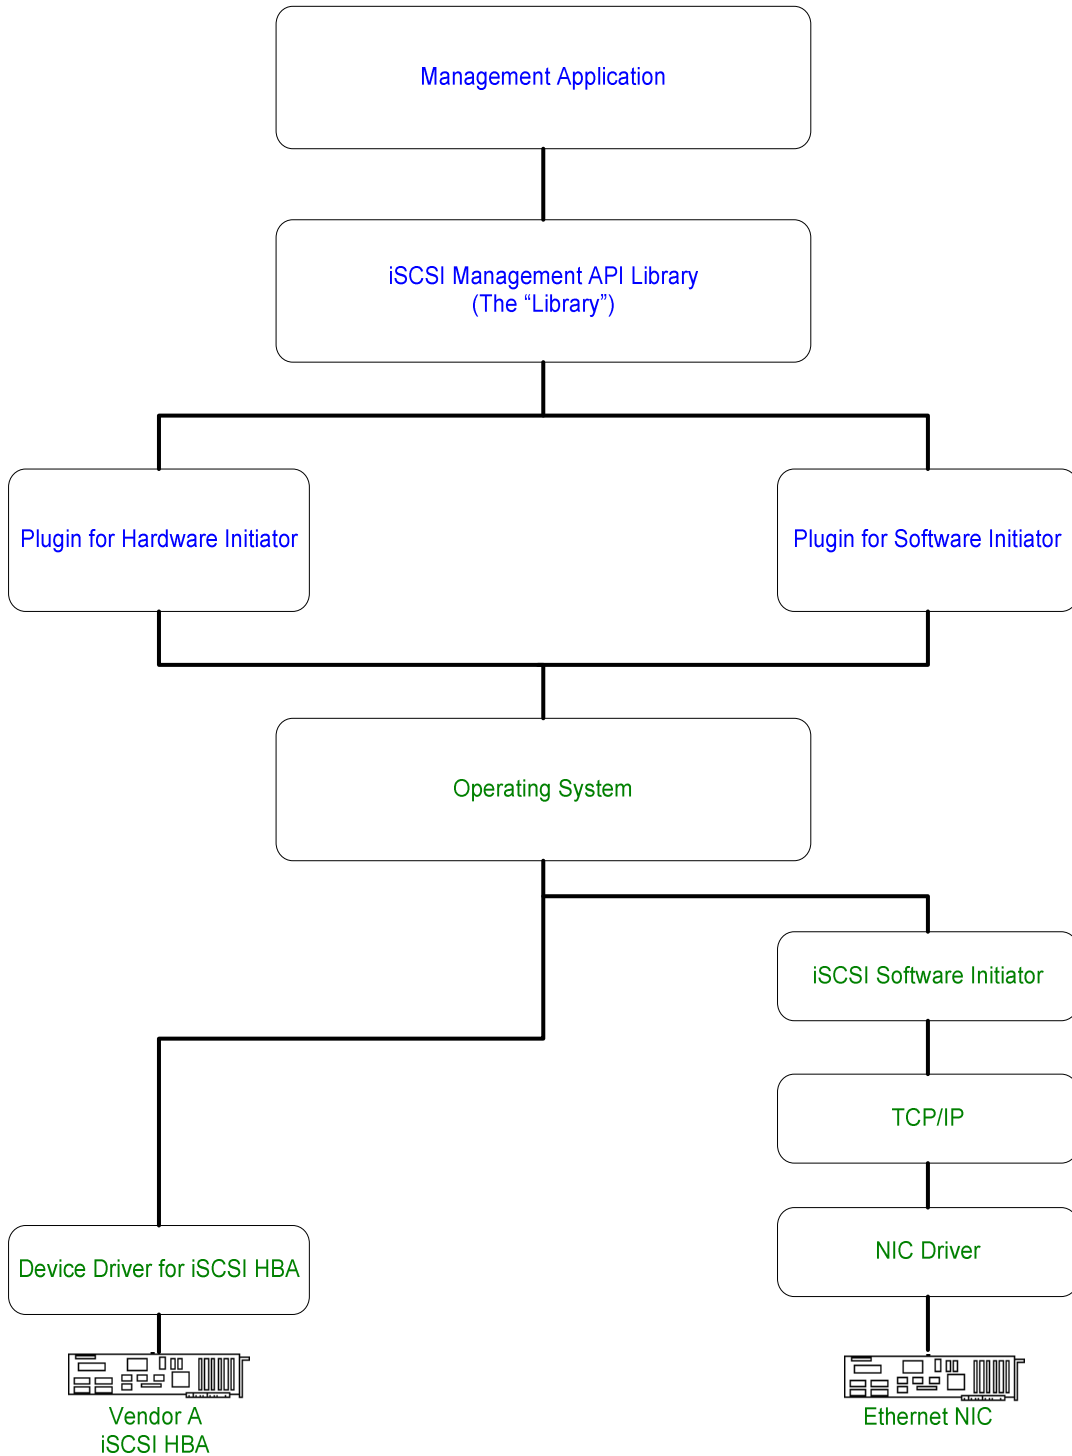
Management Application

iSCSI Management API Library
(The “Library”)

Plugin for Hardware Initiator

Plugin for Software Initiator

Operating System

iSCSI Software Initiator

TCP/IP

NIC Driver

Device Driver for iSCSI HBA

Vendor A
iSCSI HBA

Ethernet NIC